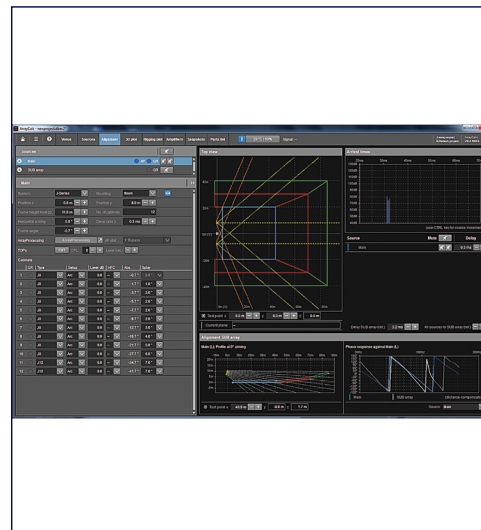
Venue Sources Alignment 3D plot Mapping plot Amplifiers Snapshots Parts list

Top view

Arrival times

Source Mute Delay

Alignment SUB array

Main (L): Profile at 0° aiming

Phase response against Main (L)

Main SUB array